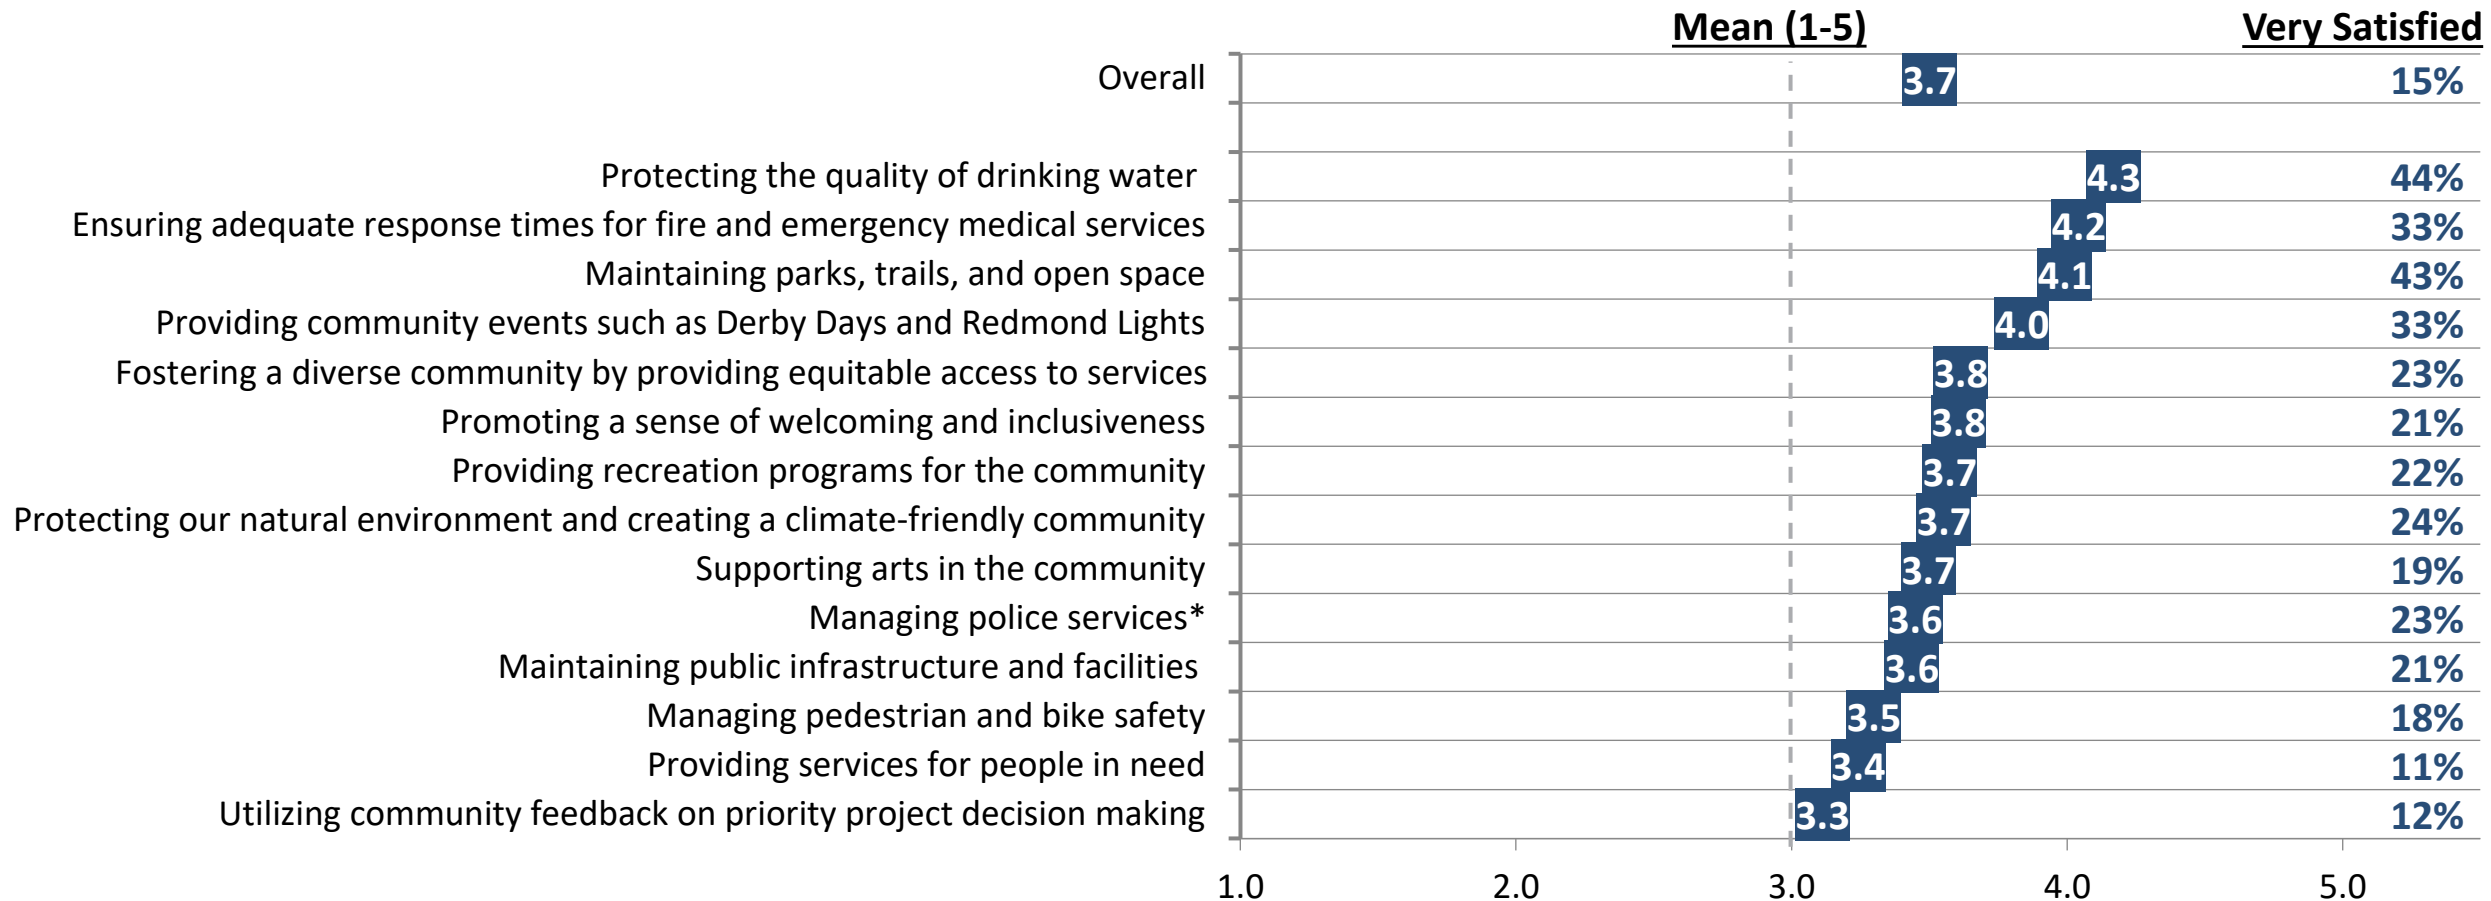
| | Mean (1-5) | Very Satisfied |
|---|---|---|
| Overall | 3.7 | 15% |
| Protecting the quality of drinking water | 4.3 | 44% |
| Ensuring adequate response times for fire and emergency medical services | 4.2 | 33% |
| Maintaining parks, trails, and open space | 4.1 | 43% |
| Providing community events such as Derby Days and Redmond Lights | 4.0 | 33% |
| Fostering a diverse community by providing equitable access to services | 3.8 | 23% |
| Promoting a sense of welcoming and inclusiveness | 3.8 | 21% |
| Providing recreation programs for the community | 3.7 | 22% |
| Protecting our natural environment and creating a climate-friendly community | 3.7 | 24% |
| Supporting arts in the community | 3.7 | 19% |
| Managing police services* | 3.6 | 23% |
| Maintaining public infrastructure and facilities | 3.6 | 21% |
| Managing pedestrian and bike safety | 3.5 | 18% |
| Providing services for people in need | 3.4 | 11% |
| Utilizing community feedback on priority project decision making | 3.3 | 12% |

1.0 2.0 3.0 4.0 5.0